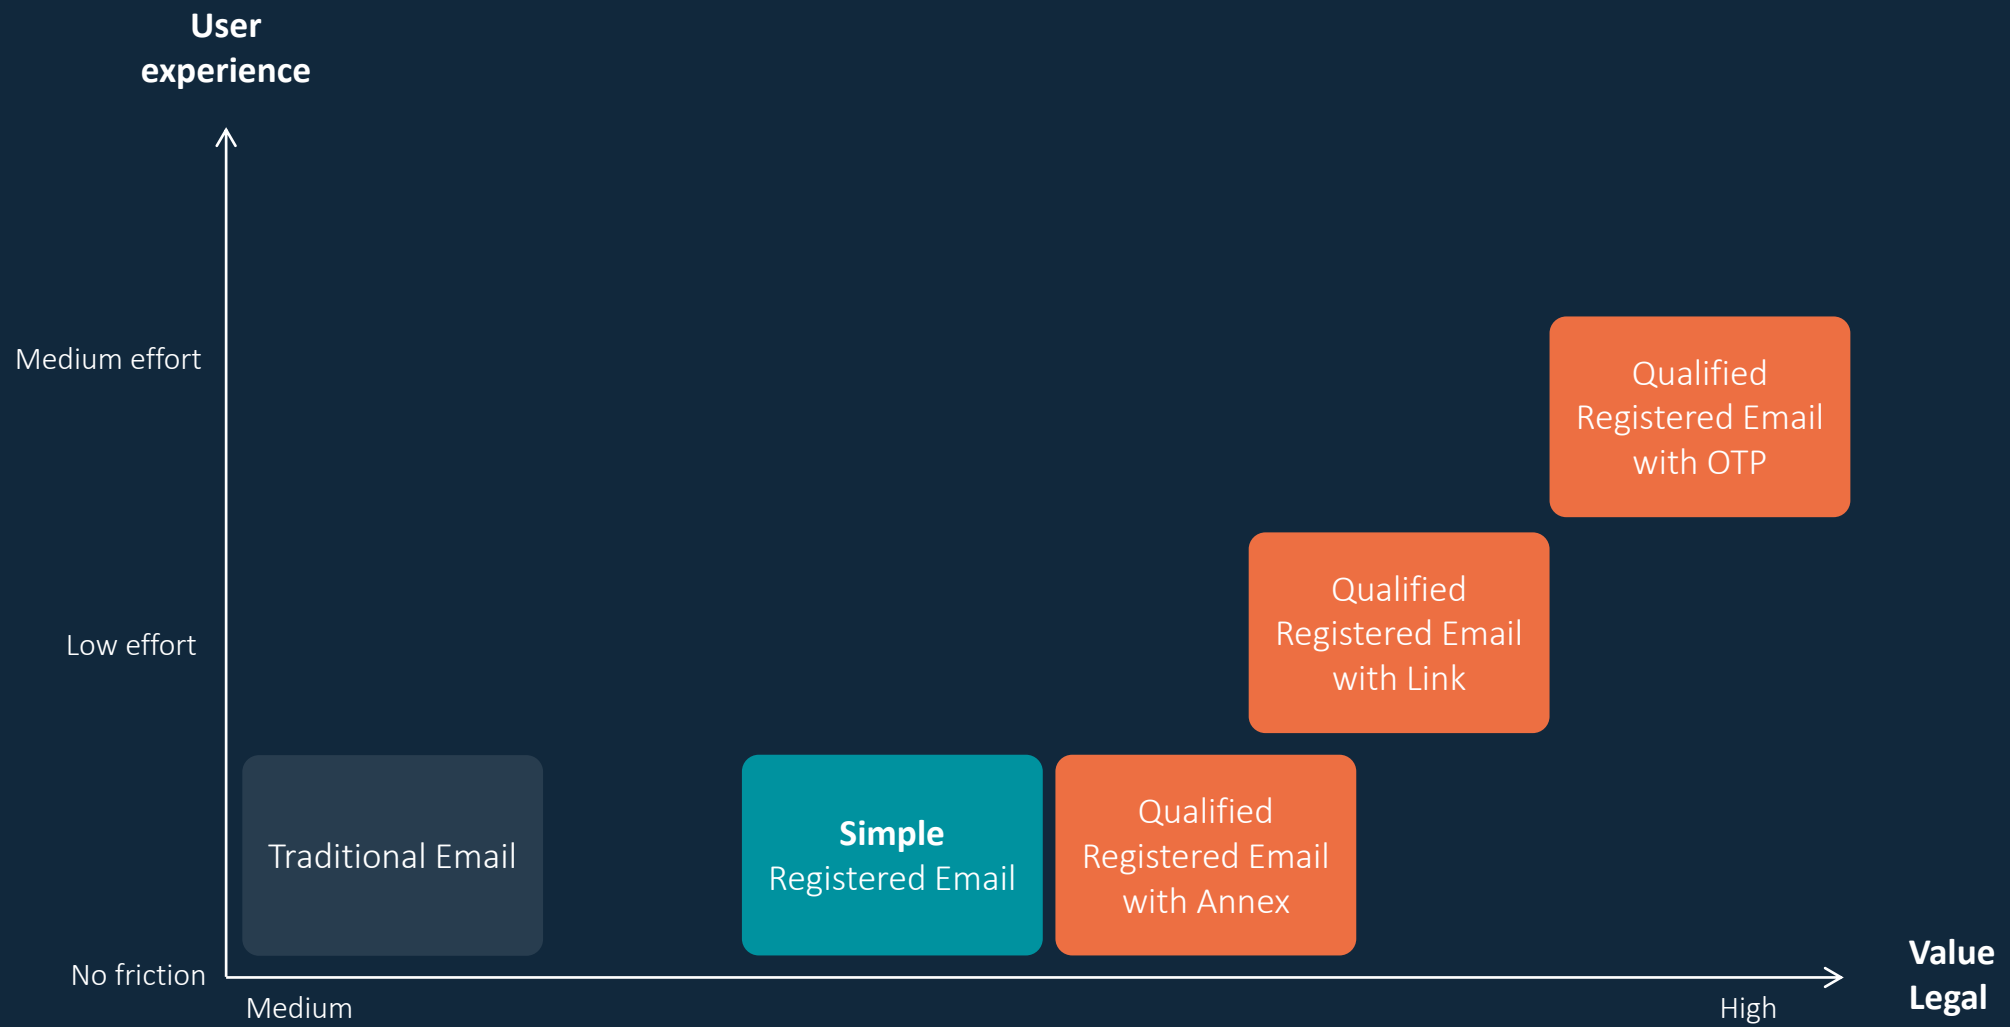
User experience

Medium effort

Low effort

No friction

Qualified Registered Email with OTP

Qualified Registered Email with Link

Traditional Email

**Simple** Registered Email

Qualified Registered Email with Annex

Medium

High

Value Legal